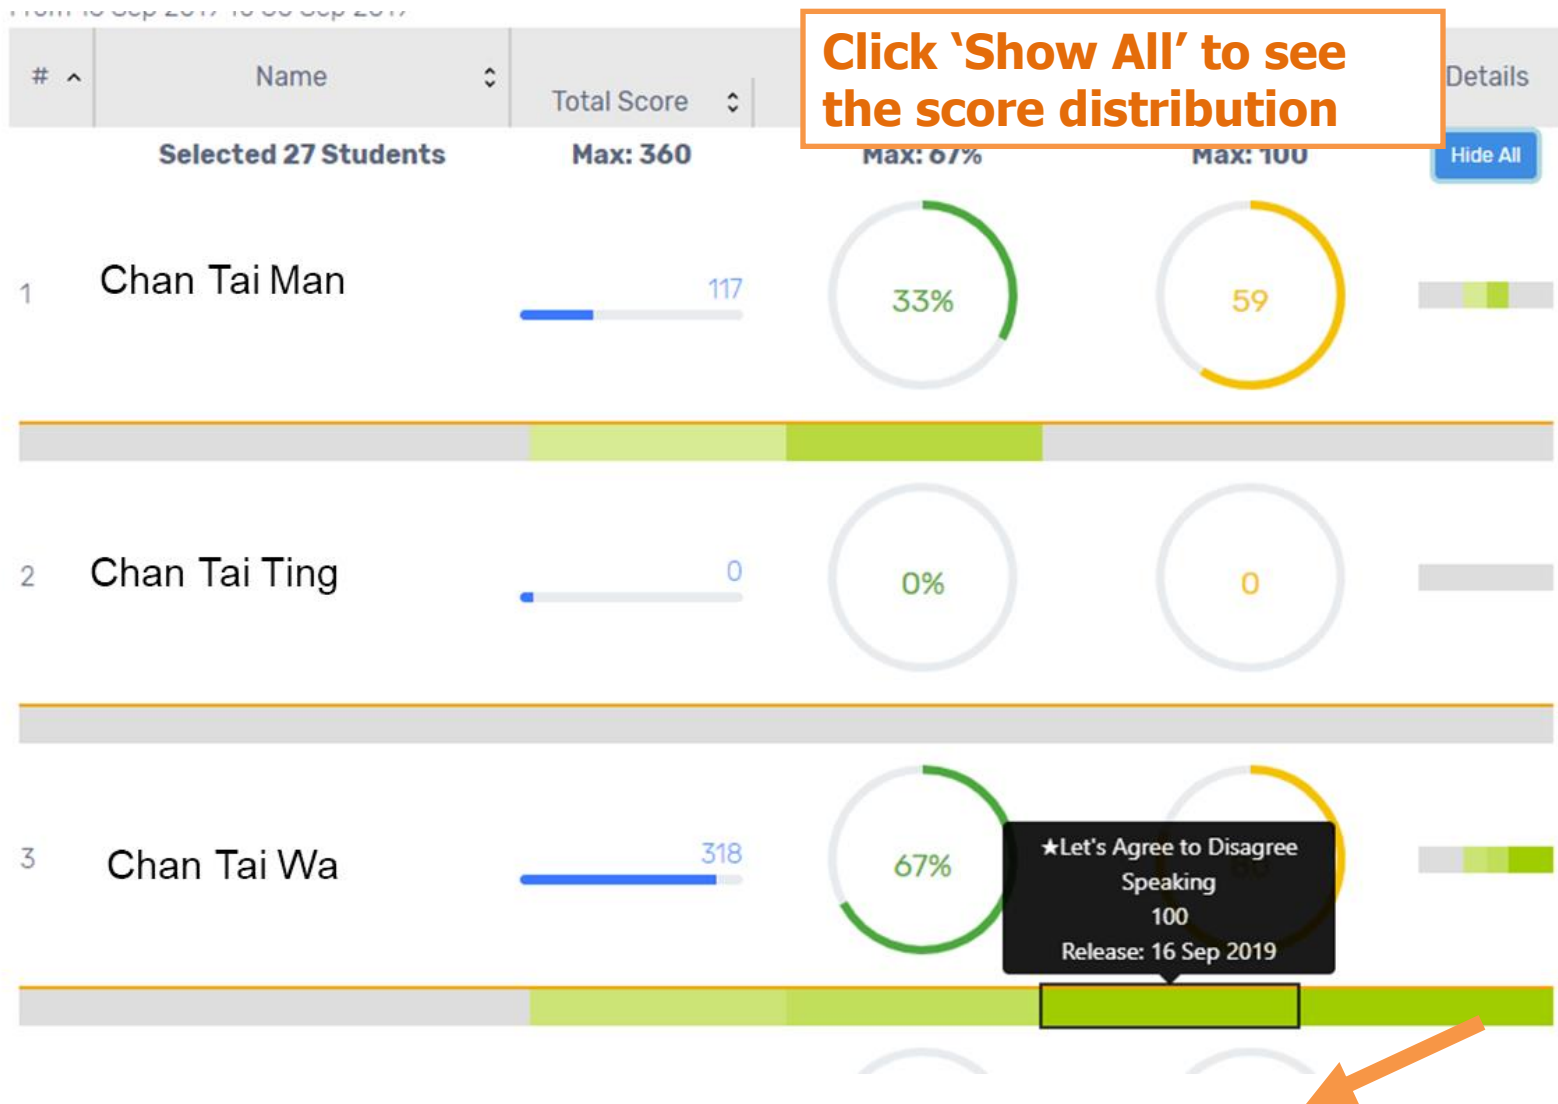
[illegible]

| # | Name | Total Score | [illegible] | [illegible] | Details |
|---|---|---|---|---|---|
| | Selected 27 Students | Max: 360 | Max: 67% | Max: 100 | Hide All |
| 1 | Chan Tai Man | 117 | 33% | 59 | |
| 2 | Chan Tai Ting | 0 | 0% | 0 | |
| 3 | Chan Tai Wa | 318 | 67% | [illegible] | |

Click 'Show All' to see the score distribution

★Let's Agree to Disagree
Speaking
100
Release: 16 Sep 2019